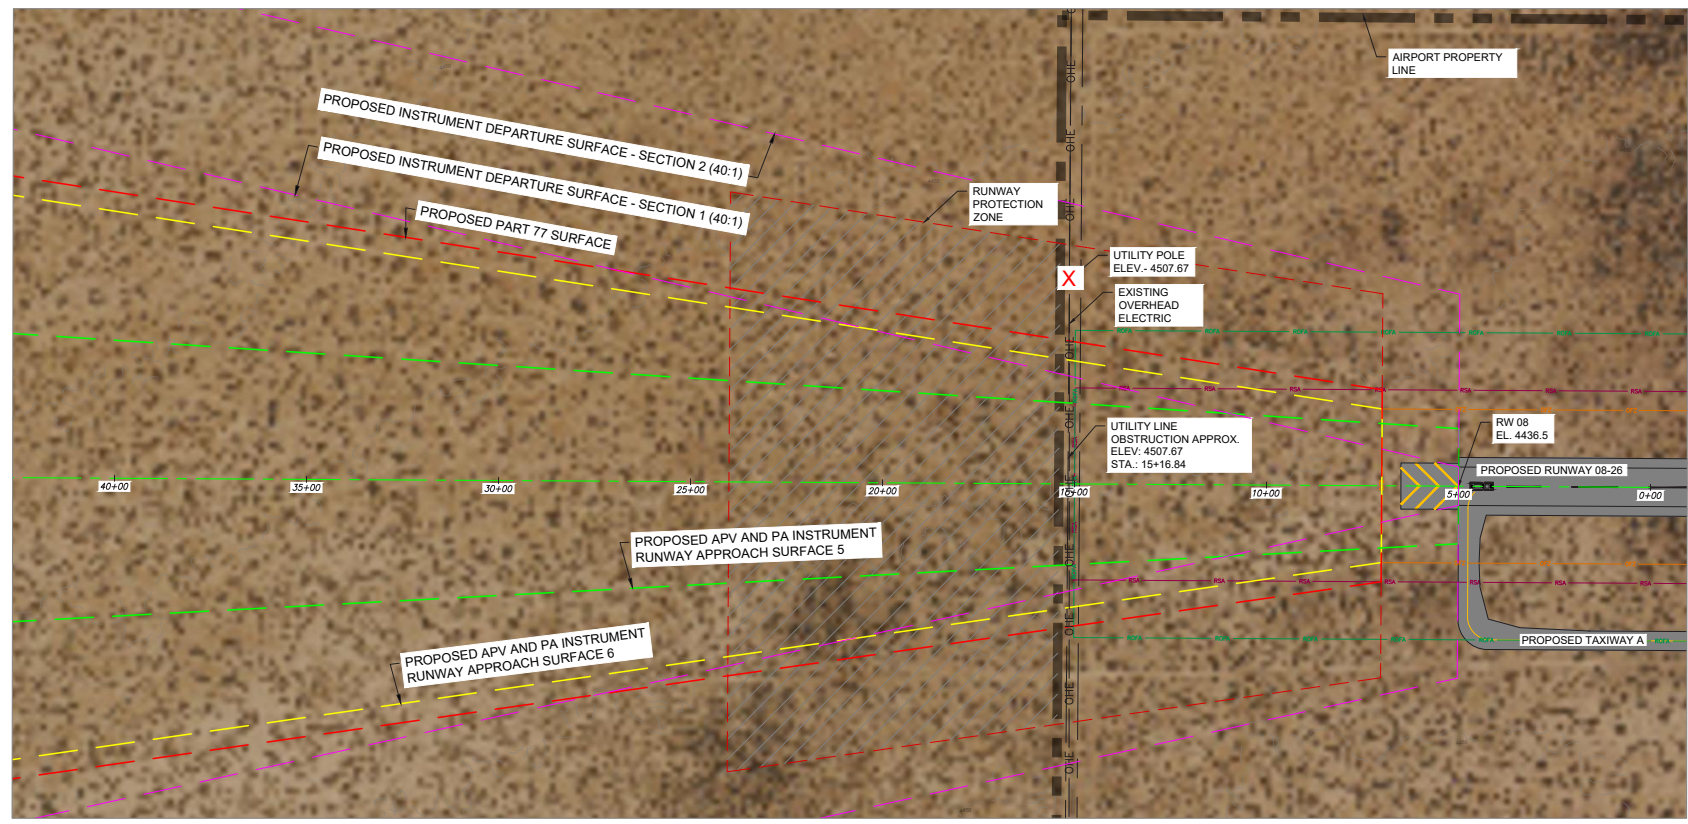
AIRPORT PROPERTY LINE

PROPOSED INSTRUMENT DEPARTURE SURFACE - SECTION 2 (40:1)

PROPOSED INSTRUMENT DEPARTURE SURFACE - SECTION 1 (40:1)

PROPOSED PART 77 SURFACE

RUNWAY PROTECTION ZONE

UTILITY POLE ELEV.- 4507.67

X

EXISTING OVERHEAD ELECTRIC

OHE

RW 08 EL. 4436.5

UTILITY LINE OBSTRUCTION APPROX. ELEV: 4507.67 STA.: 15+16.84

PROPOSED RUNWAY 08-26

40+00

35+00

30+00

25+00

20+00

15+00

10+00

5+00

0+00

PROPOSED APV AND PA INSTRUMENT RUNWAY APPROACH SURFACE 5

PROPOSED APV AND PA INSTRUMENT RUNWAY APPROACH SURFACE 6

PROPOSED TAXIWAY A

ROFA

RSA